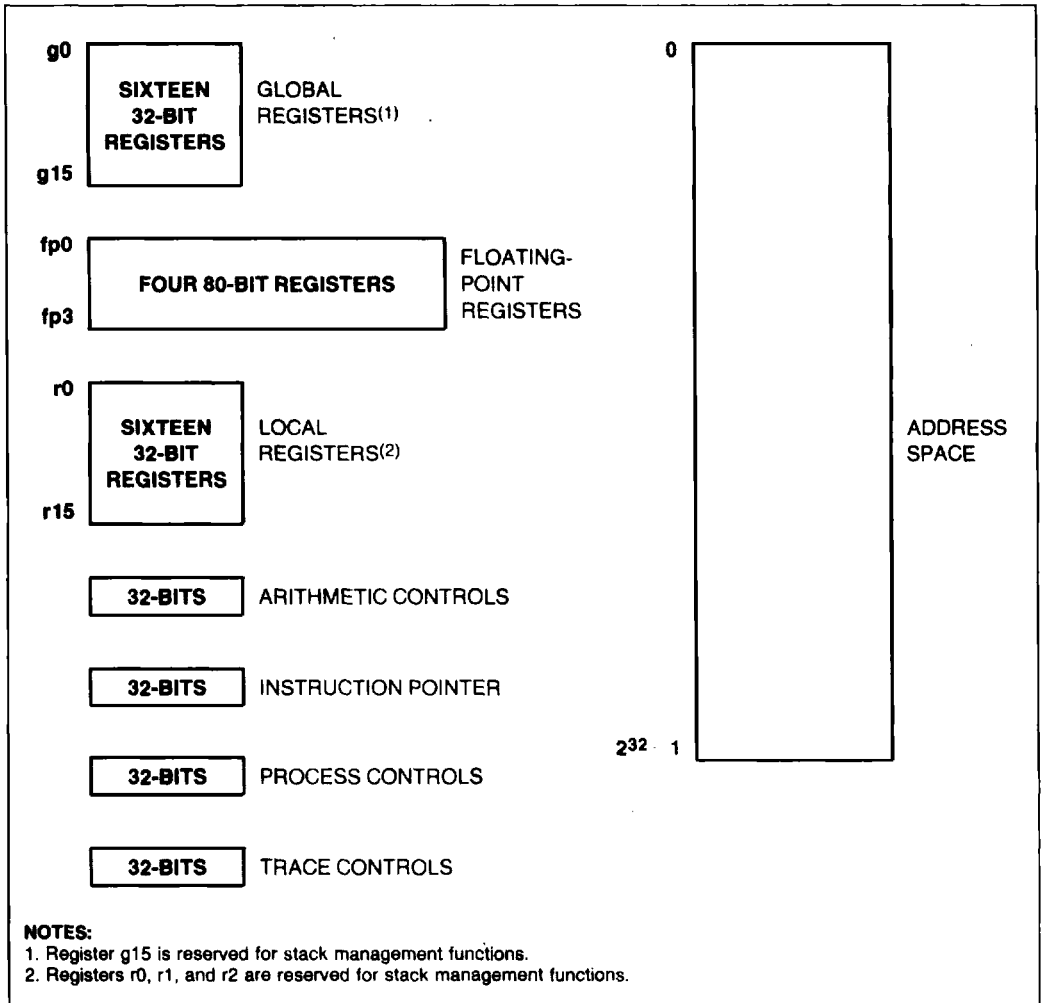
g0

SIXTEEN 32-BIT REGISTERS

GLOBAL REGISTERS(1)

g15

fp0

FOUR 80-BIT REGISTERS

FLOATING-POINT REGISTERS

fp3

r0

SIXTEEN 32-BIT REGISTERS

LOCAL REGISTERS(2)

r15

32-BITS ARITHMETIC CONTROLS

32-BITS INSTRUCTION POINTER

32-BITS PROCESS CONTROLS

32-BITS TRACE CONTROLS

0

ADDRESS SPACE

$2^{32}-1$

NOTES:
1. Register g15 is reserved for stack management functions.
2. Registers r0, r1, and r2 are reserved for stack management functions.